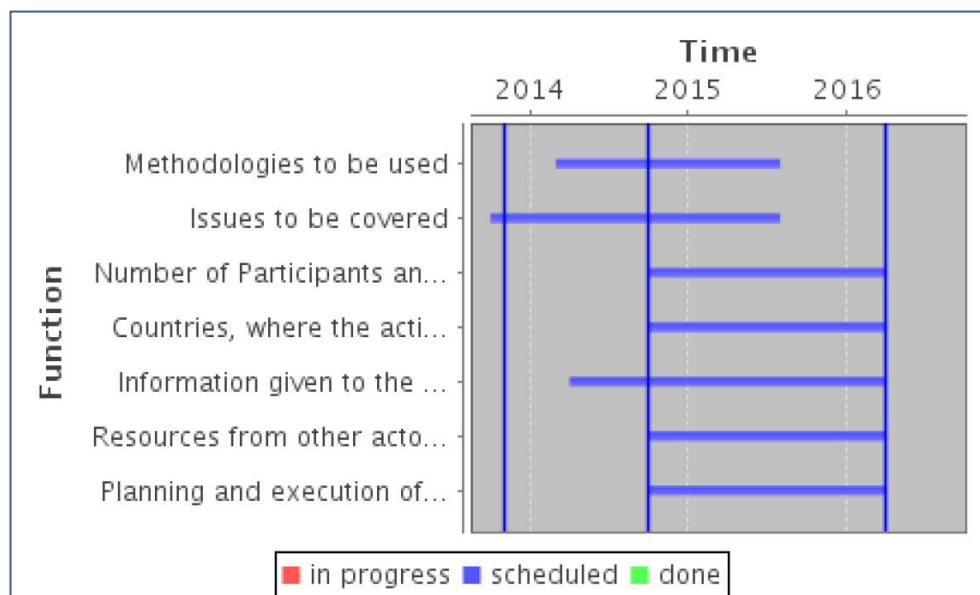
Time

2014 2015 2016

Function

Methodologies to be used

Issues to be covered

Number of Participants an...

Countries, where the acti...

Information given to the ...

Resources from other acto...

Planning and execution of...

in progress scheduled done